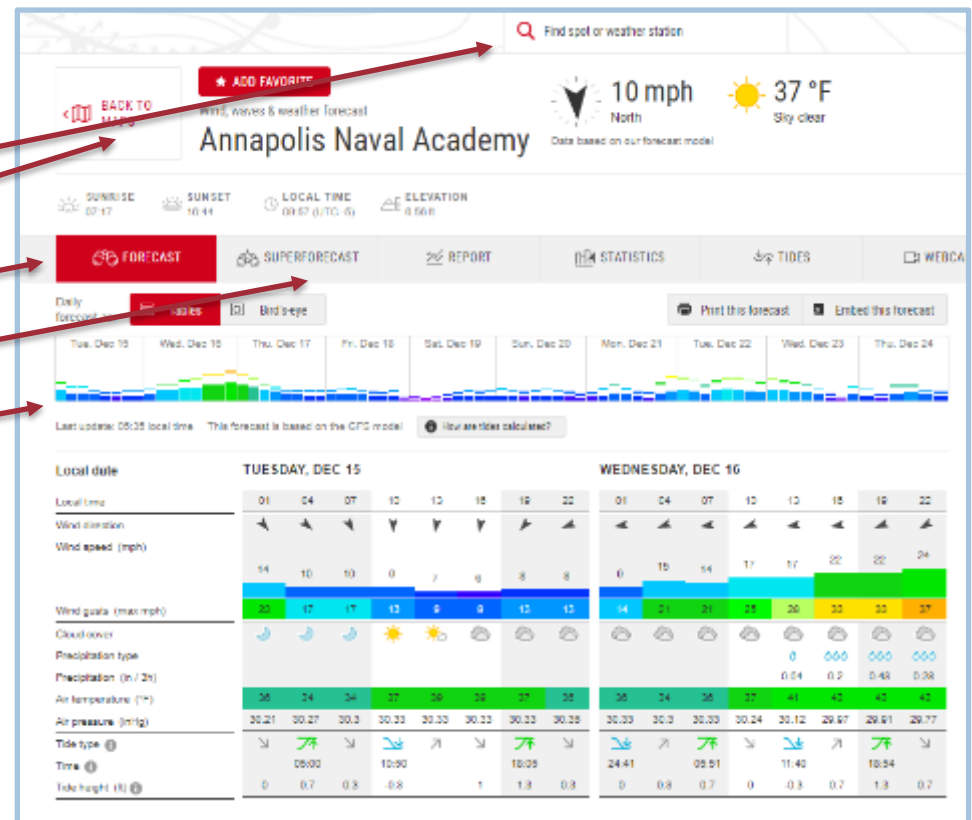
Find spot or weather station

BACK TO MAPS

ADD FAVORITE

Wind, waves & weather forecast

Annapolis Naval Academy

10 mph
North

Data based on our forecast model

37 °F
Sky clear

SUNRISE 07:17
SUNSET 16:44
LOCAL TIME 00:57 (UTC-5)
ELEVATION 0.66 ft

FORECAST
SUPERFORECAST
REPORT
STATISTICS
TIDES
WEBCA

Daily forecast
Tables
Bird's-eye

Print this forecast
Embed this forecast

Tue, Dec 15 | Wed, Dec 16 | Thu, Dec 17 | Fri, Dec 18 | Sat, Dec 19 | Sun, Dec 20 | Mon, Dec 21 | Tue, Dec 22 | Wed, Dec 23 | Thu, Dec 24

Last update: 05:35 local time This forecast is based on the GFS model
How are tides calculated?

| Local date | TUESDAY, DEC 15 | | | | | | | | WEDNESDAY, DEC 16 | | | | | | | |
|---|---|---|---|---|---|---|---|---|---|---|---|---|---|---|---|---|
| Local time | 01 | 04 | 07 | 10 | 13 | 16 | 19 | 22 | 01 | 04 | 07 | 10 | 13 | 16 | 19 | 22 |
| Wind direction | | | | | | | | | | | | | | | | |
| Wind speed (mph) | 14 | 10 | 10 | 8 | 7 | 6 | 8 | 8 | 8 | 15 | 14 | 17 | 17 | 22 | 22 | 24 |
| Wind gusts (max mph) | 20 | 17 | 17 | 13 | 9 | 9 | 13 | 13 | 14 | 21 | 21 | 25 | 26 | 33 | 33 | 37 |
| Cloud cover | | | | | | | | | | | | | | | | |
| Precipitation type | | | | | | | | | | | | | | | | |
| Precipitation (in / 3h) | | | | | | | | | | | | | 0.04 | 0.2 | 0.43 | 0.38 |
| Air temperature (°F) | 36 | 34 | 34 | 37 | 39 | 39 | 37 | 36 | 36 | 34 | 36 | 37 | 41 | 42 | 43 | 42 |
| Air pressure (inHg) | 30.31 | 30.27 | 30.3 | 30.33 | 30.33 | 30.33 | 30.33 | 30.35 | 30.33 | 30.3 | 30.33 | 30.24 | 30.12 | 29.97 | 29.81 | 29.77 |
| Tide type | | | | | | | | | | | | | | | | |
| Time | | 05:00 | | 10:50 | | | 18:08 | | 24:41 | | 06:51 | | 11:40 | | 18:54 | |
| Tide height (ft) | 0 | 0.7 | 0.8 | 0.8 | | 1 | 1.3 | 0.8 | 0 | 0.8 | 0.7 | 0 | 0.3 | 0.7 | 1.3 | 0.7 |